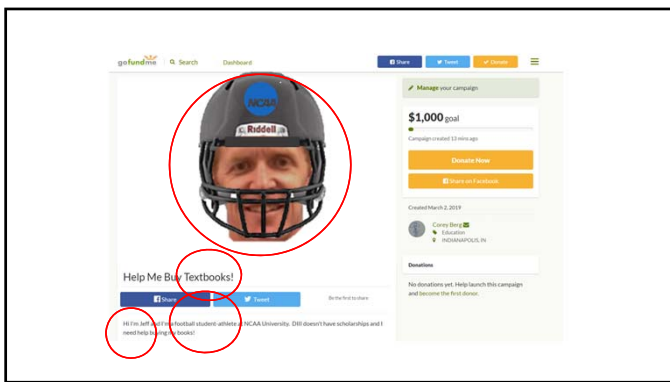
gofundme Search Dashboard

Share Tweet Donate

NCAA

Riddell

Help Me Buy Textbooks!

Share Tweet Be the first to share

Hi I'm Jeff and I'm a football student-athlete at NCAA University. DIII doesn't have scholarships and I need help buying my books!

Manage your campaign

$1,000 goal

Campaign created 13 min ago

Donate Now

Share on Facebook

Created March 2, 2019

Corey Berg
Education
INDIANAPOLIS, IN

Donations

No donations yet. Help launch this campaign and become the first donor.